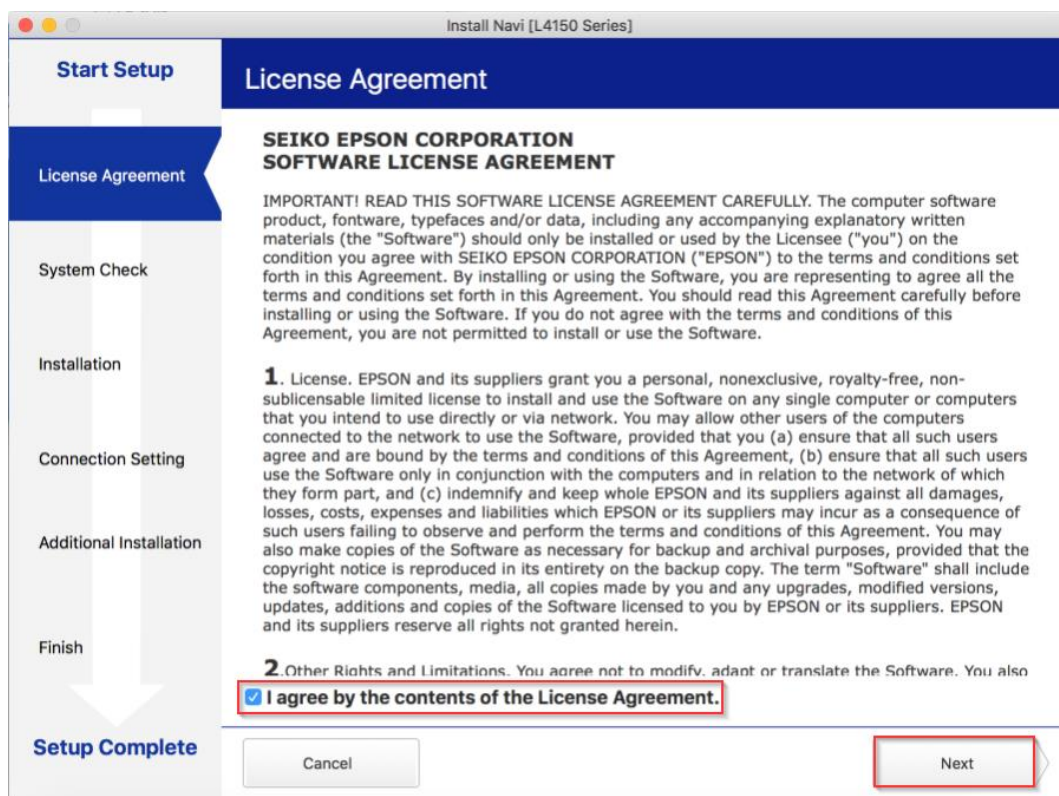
Install Navi [L4150 Series]

Start Setup

License Agreement

System Check

Installation

Connection Setting

Additional Installation

Finish

Setup Complete

License Agreement

SEIKO EPSON CORPORATION
SOFTWARE LICENSE AGREEMENT

IMPORTANT! READ THIS SOFTWARE LICENSE AGREEMENT CAREFULLY. The computer software product, fontware, typefaces and/or data, including any accompanying explanatory written materials (the "Software") should only be installed or used by the Licensee ("you") on the condition you agree with SEIKO EPSON CORPORATION ("EPSON") to the terms and conditions set forth in this Agreement. By installing or using the Software, you are representing to agree all the terms and conditions set forth in this Agreement. You should read this Agreement carefully before installing or using the Software. If you do not agree with the terms and conditions of this Agreement, you are not permitted to install or use the Software.

1. License. EPSON and its suppliers grant you a personal, nonexclusive, royalty-free, non-sublicensable limited license to install and use the Software on any single computer or computers that you intend to use directly or via network. You may allow other users of the computers connected to the network to use the Software, provided that you (a) ensure that all such users agree and are bound by the terms and conditions of this Agreement, (b) ensure that all such users use the Software only in conjunction with the computers and in relation to the network of which they form part, and (c) indemnify and keep whole EPSON and its suppliers against all damages, losses, costs, expenses and liabilities which EPSON or its suppliers may incur as a consequence of such users failing to observe and perform the terms and conditions of this Agreement. You may also make copies of the Software as necessary for backup and archival purposes, provided that the copyright notice is reproduced in its entirety on the backup copy. The term "Software" shall include the software components, media, all copies made by you and any upgrades, modified versions, updates, additions and copies of the Software licensed to you by EPSON or its suppliers. EPSON and its suppliers reserve all rights not granted herein.

2. Other Rights and Limitations. You agree not to modify, adapt or translate the Software. You also

I agree by the contents of the License Agreement.

Cancel

Next